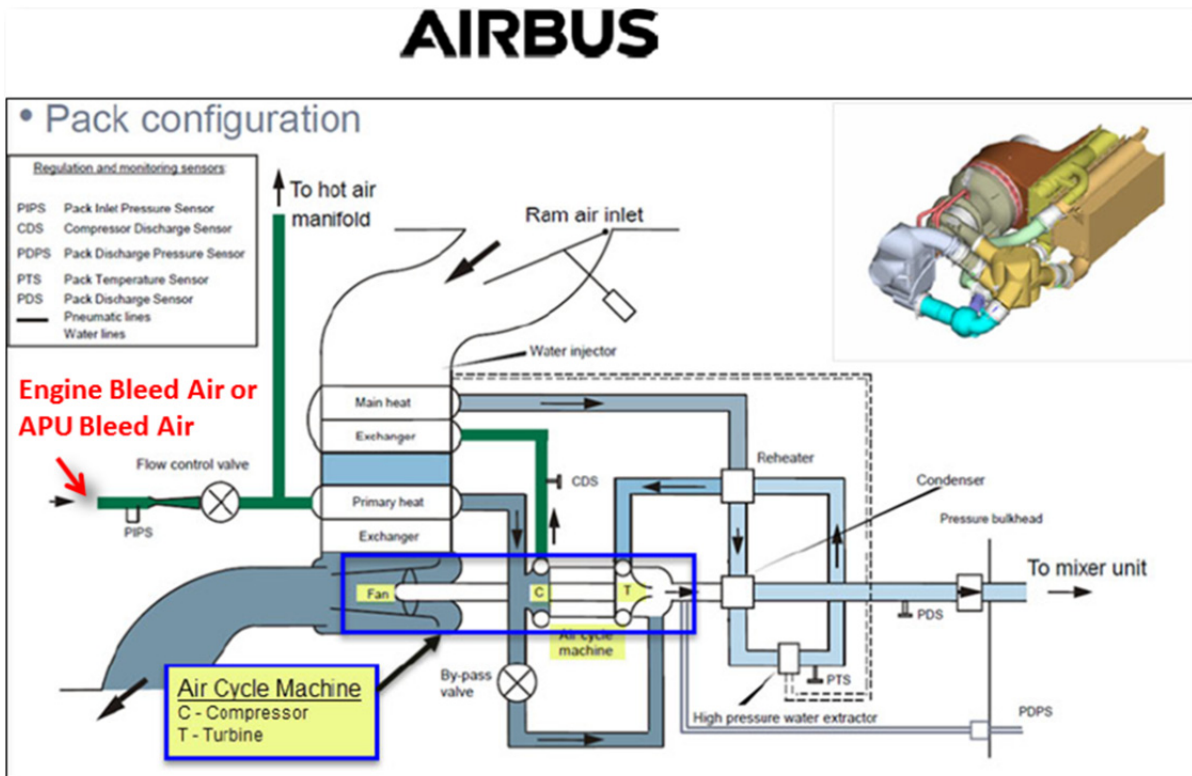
AIRBUS

• Pack configuration

Regulation and monitoring sensors:

PIPS Pack Inlet Pressure Sensor
CDS Compressor Discharge Sensor
PDPS Pack Discharge Pressure Sensor
PTS Pack Temperature Sensor
PDS Pack Discharge Sensor
Pneumatic lines
Water lines

To hot air manifold

Ram air inlet

Water injector

Engine Bleed Air or APU Bleed Air

Flow control valve

PIPS

Main heat
Exchanger

Primary heat
Exchanger

CDS

Reheater

Condenser

Pressure bulkhead

To mixer unit

Fan

C

T

Air cycle machine

PDS

PTS

By-pass valve

Air Cycle Machine
C - Compressor
T - Turbine

High pressure water extractor

PDPS